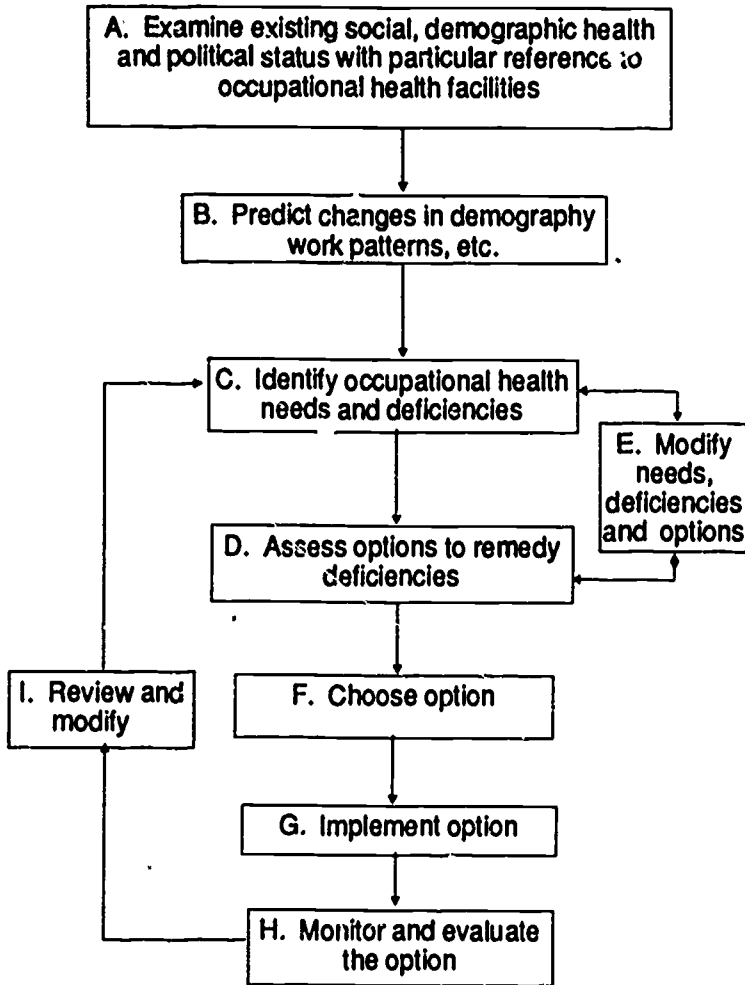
A. Examine existing social, demographic health and political status with particular reference to occupational health facilities

B. Predict changes in demography work patterns, etc.

C. Identify occupational health needs and deficiencies

E. Modify needs, deficiencies and options

D. Assess options to remedy deficiencies

I. Review and modify

F. Choose option

G. Implement option

H. Monitor and evaluate the option